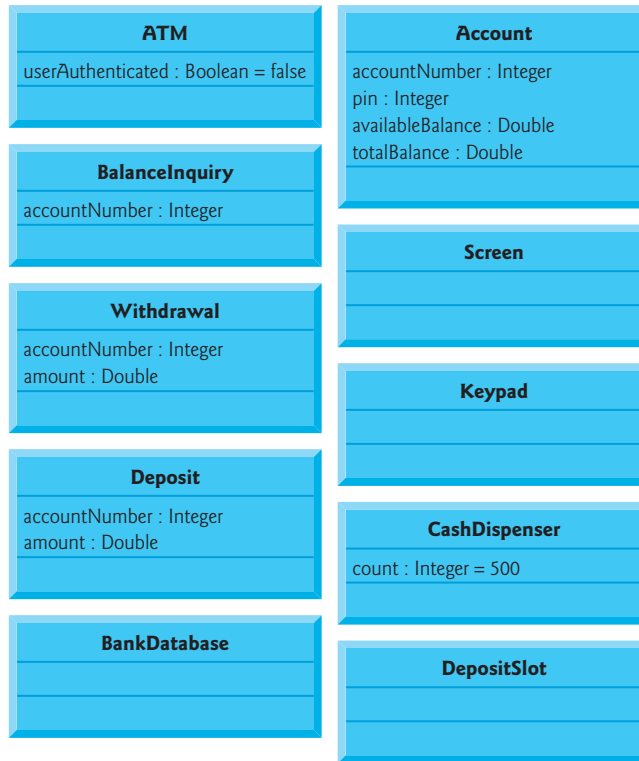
ATM

userAuthenticated : Boolean = false

BalanceInquiry

accountNumber : Integer

Withdrawal

accountNumber : Integer
amount : Double

Deposit

accountNumber : Integer
amount : Double

BankDatabase

Account

accountNumber : Integer
pin : Integer
availableBalance : Double
totalBalance : Double

Screen

Keypad

CashDispenser

count : Integer = 500

DepositSlot